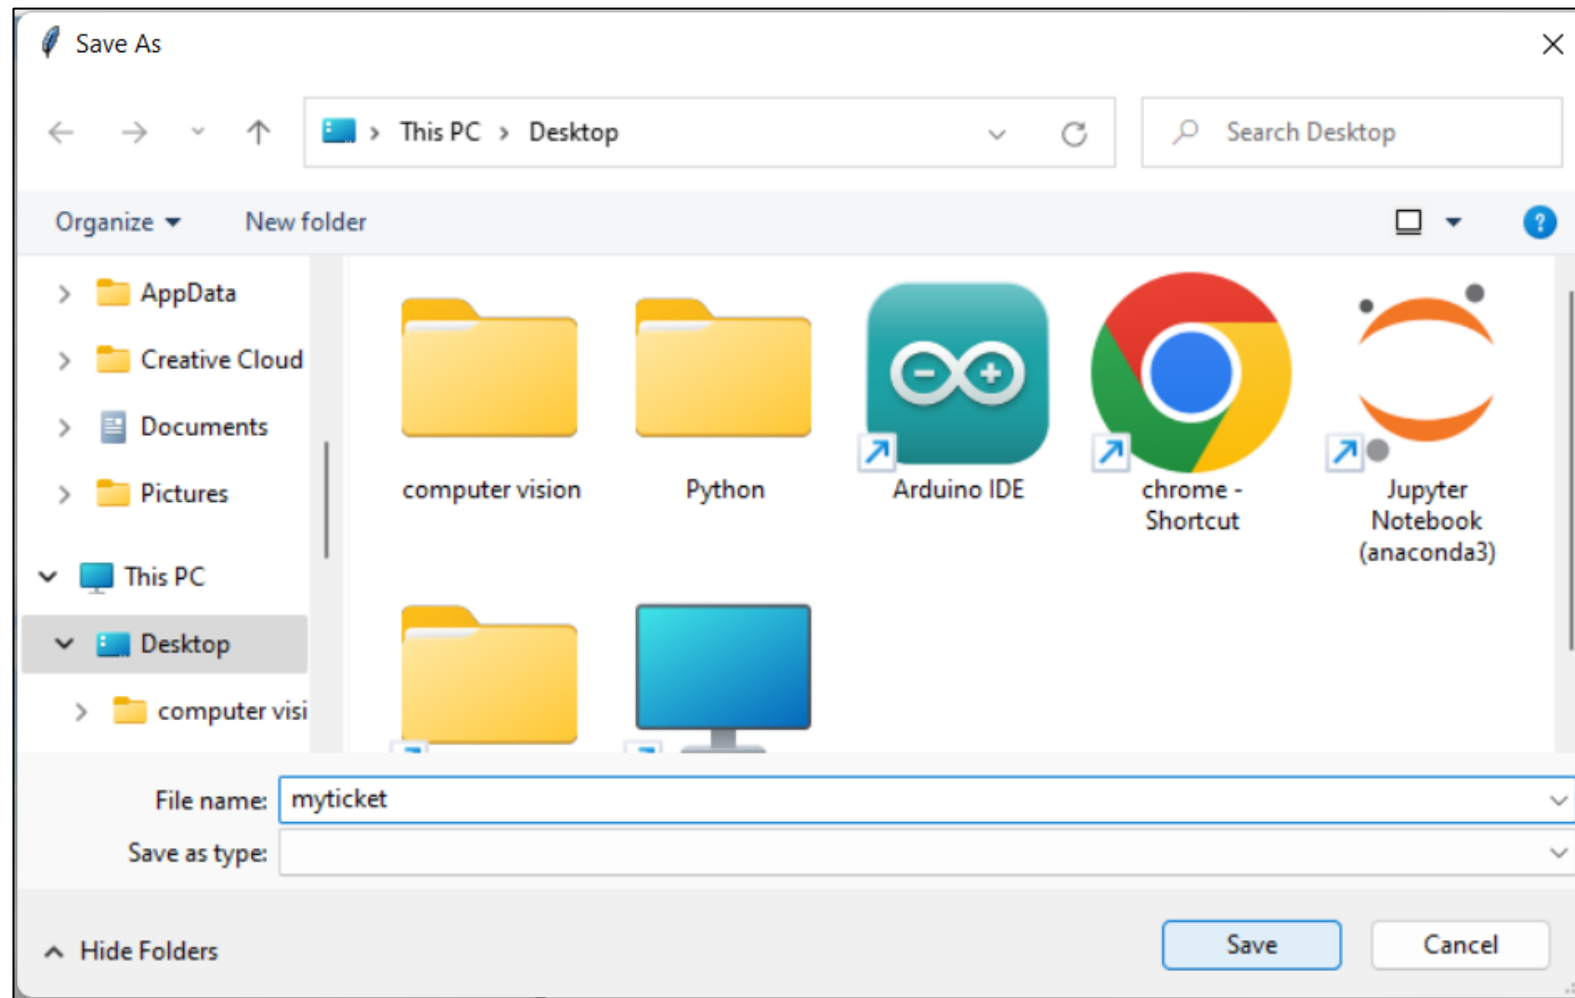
Save As

This PC > Desktop

Search Desktop

Organize ▾ New folder

AppData
Creative Cloud
Documents
Pictures
This PC
Desktop
computer visi

computer vision
Python
Arduino IDE
chrome - Shortcut
Jupyter Notebook (anaconda3)

File name: myticket
Save as type:

Hide Folders

Save
Cancel